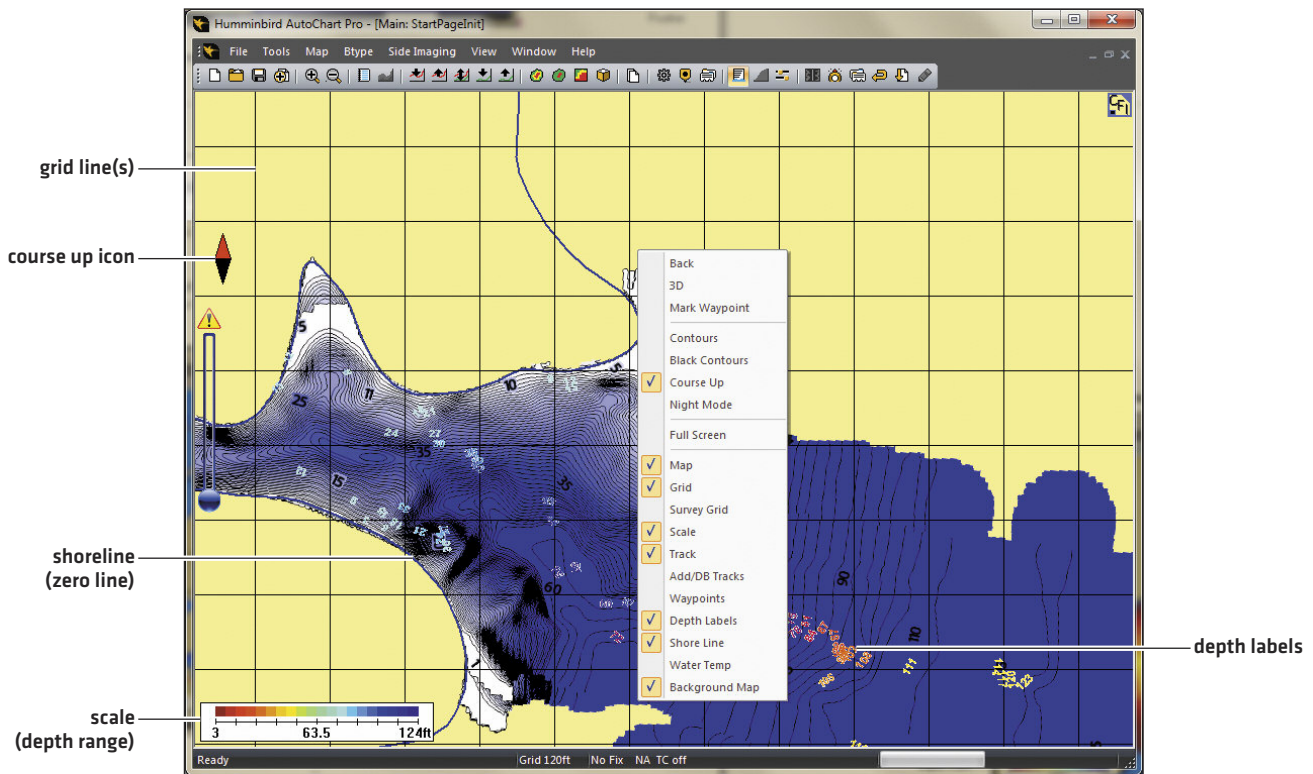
Humminbird AutoChart Pro - [Main: StartPageInit]

File Tools Map Btype Side Imaging View Window Help

grid line(s)

course up icon

shoreline (zero line)

scale (depth range)

depth labels

5
25
11
10
24
27
35
15
12
35
60
90
110
111

Back
3D
Mark Waypoint
Contours
Black Contours
Course Up
Night Mode
Full Screen
Map
Grid
Survey Grid
Scale
Track
Add/DB Tracks
Waypoints
Depth Labels
Shore Line
Water Temp
Background Map

3 63.5 124ft

Ready Grid 120ft No Fix NA TC off